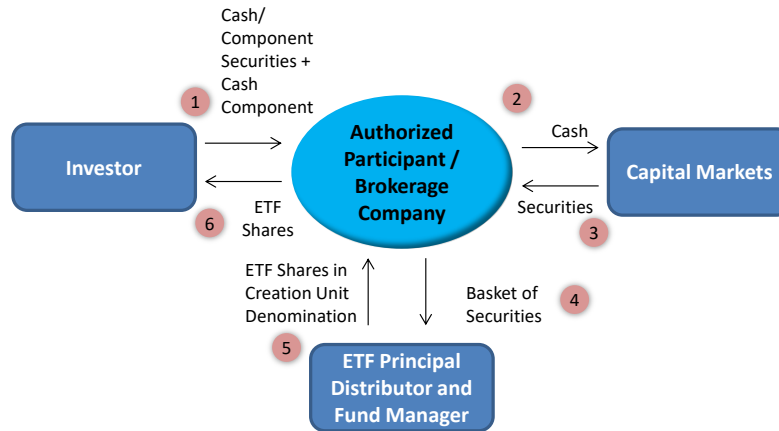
Cash/ Component Securities + Cash Component

1

2

Investor

Authorized Participant / Brokerage Company

Cash

Capital Markets

ETF Shares

6

Securities

3

ETF Shares in Creation Unit Denomination

Basket of Securities

4

5

ETF Principal Distributor and Fund Manager